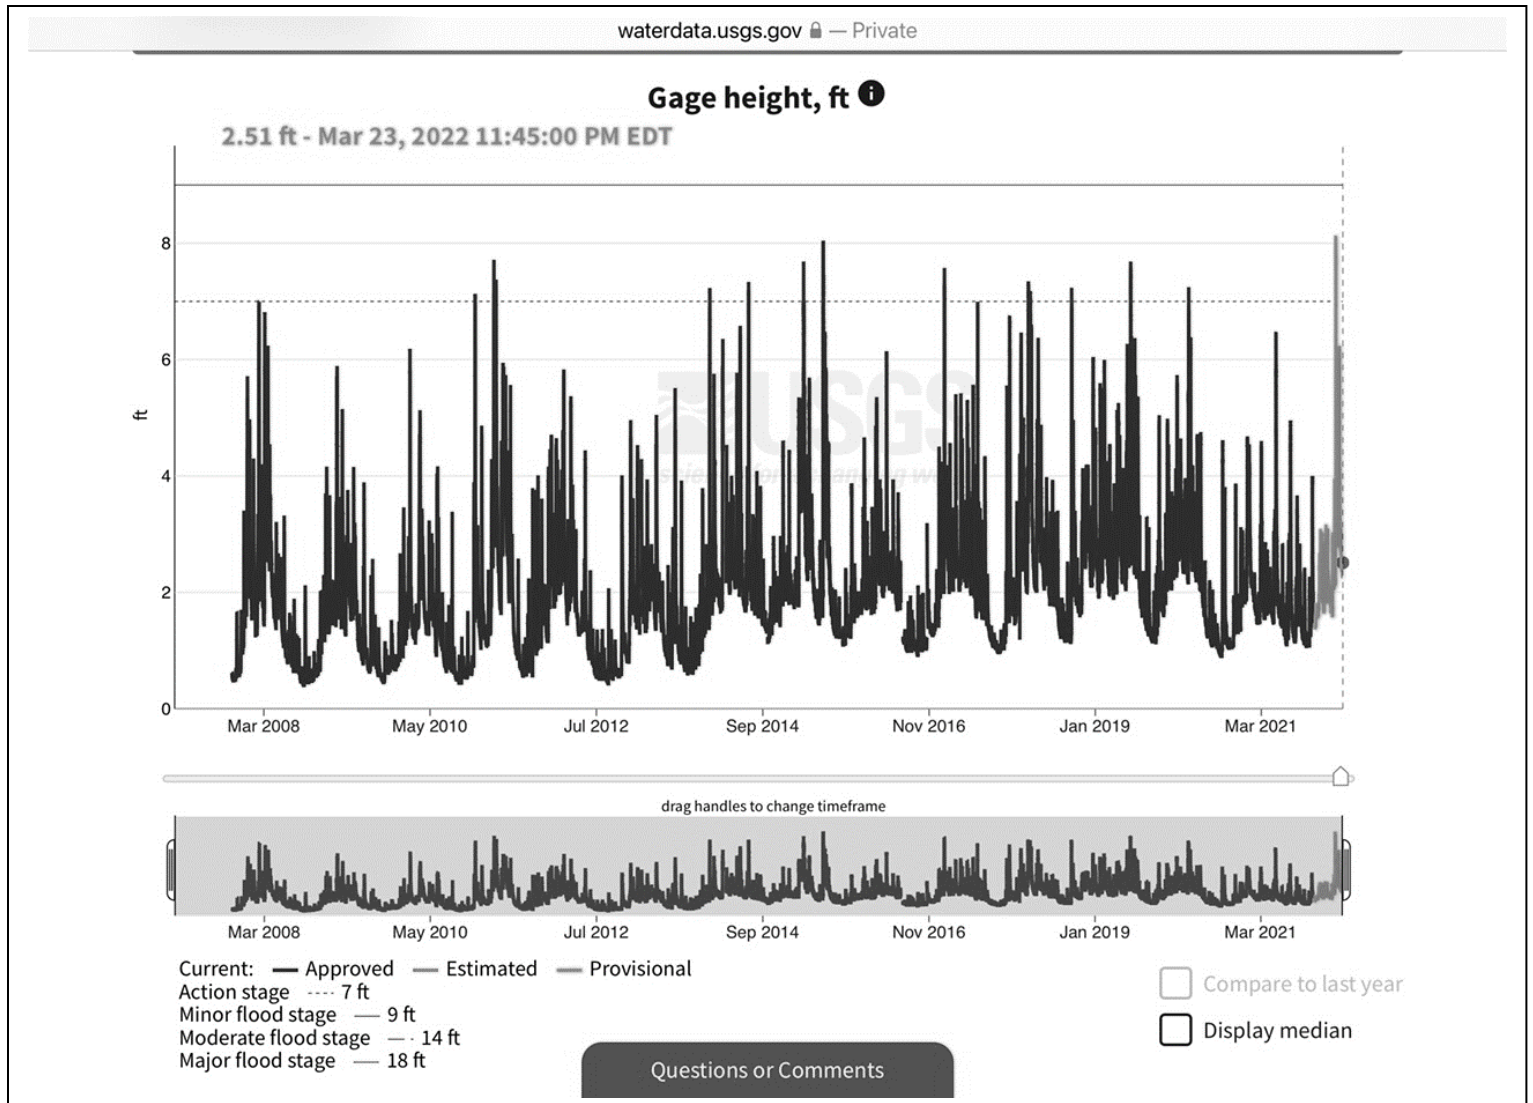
waterdata.usgs.gov — Private

Gage height, ft

2.51 ft - Mar 23, 2022 11:45:00 PM EDT

ft

8
6
4
2
0

Mar 2008 May 2010 Jul 2012 Sep 2014 Nov 2016 Jan 2019 Mar 2021

drag handles to change timeframe

Mar 2008 May 2010 Jul 2012 Sep 2014 Nov 2016 Jan 2019 Mar 2021

Current: Approved Estimated Provisional
Action stage 7 ft
Minor flood stage 9 ft
Moderate flood stage 14 ft
Major flood stage 18 ft

Compare to last year
Display median

Questions or Comments